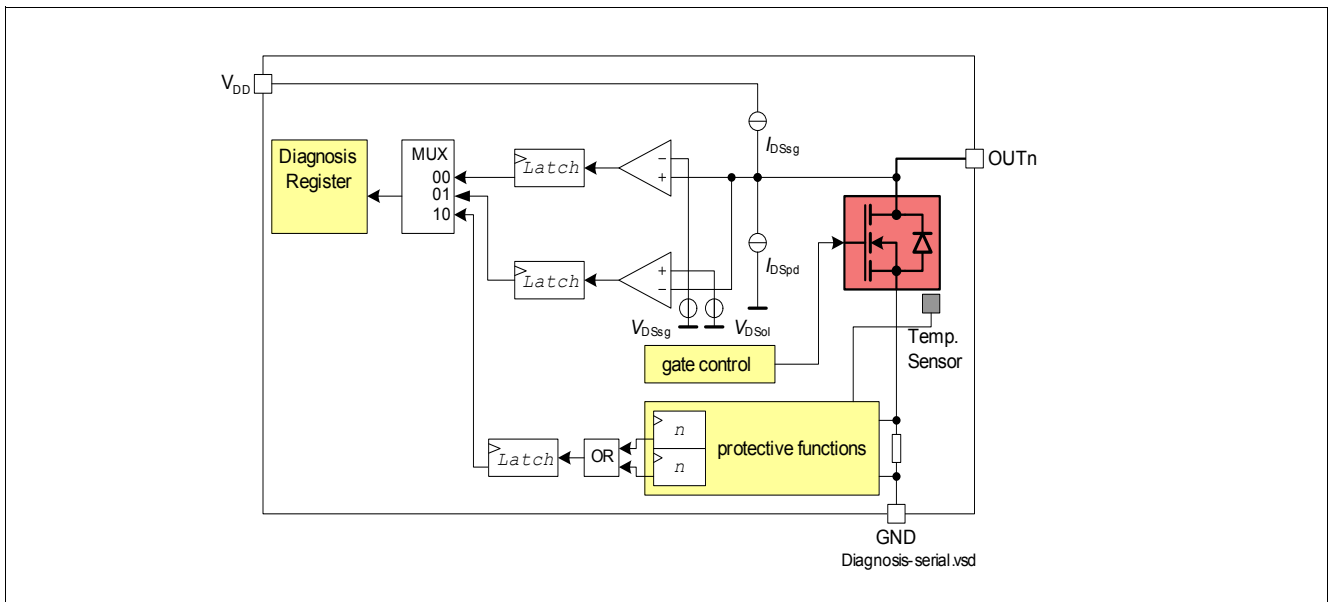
$V_{DD}$

Diagnosis Register

MUX
00
01
10

Latch

−
+

$I_{DSsg}$

OUTn

Latch

+
−

$I_{DSpd}$

$V_{DSsg}$

$V_{DSol}$

Temp. Sensor

gate control

n

Latch

OR

n

protective functions

GND

Diagnosis-serial.vsd